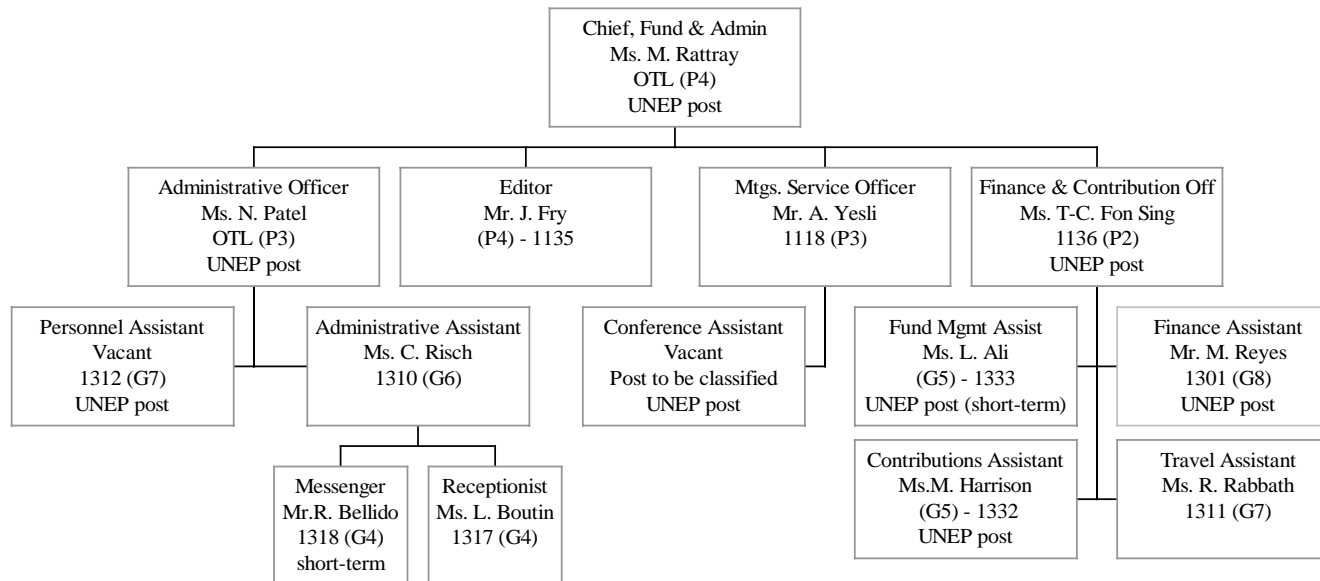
Chief, Fund & Admin
Ms. M. Rattray
OTL (P4)
UNEP post

Administrative Officer
Ms. N. Patel
OTL (P3)
UNEP post

Editor
Mr. J. Fry
(P4) - 1135

Mtgs. Service Officer
Mr. A. Yesli
1118 (P3)

Finance & Contribution Off
Ms. T-C. Fon Sing
1136 (P2)
UNEP post

Personnel Assistant
Vacant
1312 (G7)
UNEP post

Administrative Assistant
Ms. C. Risch
1310 (G6)

Conference Assistant
Vacant
Post to be classified
UNEP post

Fund Mgmt Assist
Ms. L. Ali
(G5) - 1333
UNEP post (short-term)

Finance Assistant
Mr. M. Reyes
1301 (G8)
UNEP post

Messenger
Mr.R. Bellido
1318 (G4)
short-term

Receptionist
Ms. L. Boutin
1317 (G4)

Contributions Assistant
Ms.M. Harrison
(G5) - 1332
UNEP post

Travel Assistant
Ms. R. Rabbath
1311 (G7)